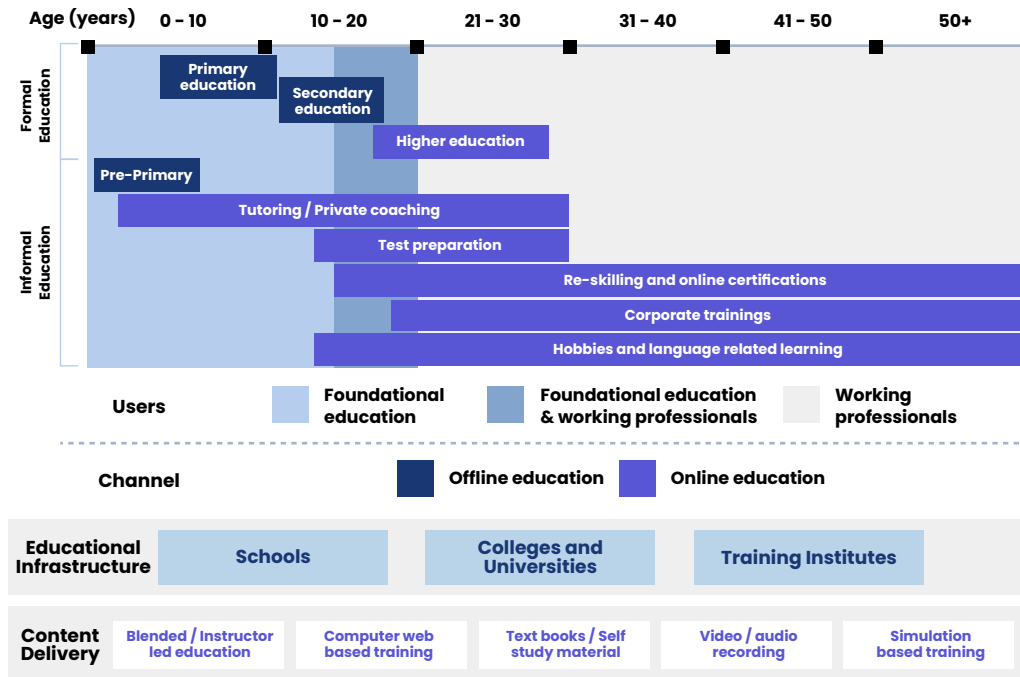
Age (years) 0 - 10 10 - 20 21 - 30 31 - 40 41 - 50 50+

Formal Education

Primary education

Secondary education

Higher education

Informal Education

Pre-Primary

Tutoring / Private coaching

Test preparation

Re-skilling and online certifications

Corporate trainings

Hobbies and language related learning

Users

Foundational education

Foundational education & working professionals

Working professionals

Channel

Offline education

Online education

Educational Infrastructure

Schools

Colleges and Universities

Training Institutes

Content Delivery

Blended / Instructor led education

Computer web based training

Text books / Self study material

Video / audio recording

Simulation based training